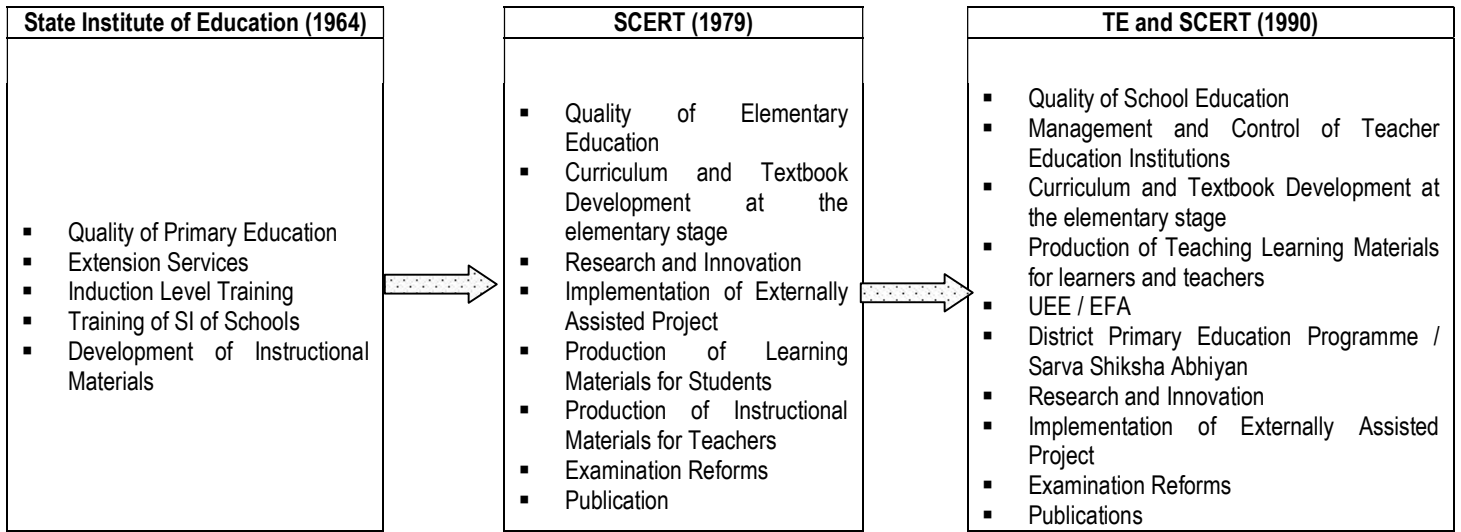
State Institute of Education (1964)

- Quality of Primary Education
- Extension Services
- Induction Level Training
- Training of SI of Schools
- Development of Instructional Materials

SCERT (1979)

- Quality of Elementary Education
- Curriculum and Textbook Development at the elementary stage
- Research and Innovation
- Implementation of Externally Assisted Project
- Production of Learning Materials for Students
- Production of Instructional Materials for Teachers
- Examination Reforms
- Publication

TE and SCERT (1990)

- Quality of School Education
- Management and Control of Teacher Education Institutions
- Curriculum and Textbook Development at the elementary stage
- Production of Teaching Learning Materials for learners and teachers
- UEE / EFA
- District Primary Education Programme / Sarva Shiksha Abhiyan
- Research and Innovation
- Implementation of Externally Assisted Project
- Examination Reforms
- Publications